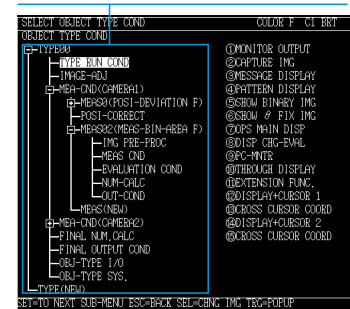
SELECT OBJECT TYPE COND COLOR F C1 BRT
OBJECT TYPE COND

TYPE00
TYPE RUN COND
IMAGE-ADJ
MEA-CND(CAMERA1)
MEAS01(POSI-DEVIATION F)
POSI-CORRECT
MEAS02(MEAS-BIN-AREA F)
IMG PRE-PROC
MEAS CND
EVALUATION COND
NUM-CALC
OUT-COND
MEAS(NEW)
MEA-CND(CAMERA2)
FINAL NUM.CALC
FINAL OUTPUT COND
OBJ-TYPE I/O
OBJ-TYPE SYS.
TYPE(NEW)

①MONITOR OUTPUT
②CAPTURE IMG
③MESSAGE DISPLAY
④PATTERN DISPLAY
⑤SHOW BINARY IMG
⑥SHOW & FIX IMG
⑦OPS MAIN DISP
⑧DISP CHG-EVAL
⑨PC-MNTR
⑩THROUGH DISPLAY
⑪EXTENSION FUNC.
⑫DISPLAY+CURSOR 1
⑬CROSS CURSOR COORD
⑭DISPLAY+CURSOR 2
⑮CROSS CURSOR COORD

SET=TO NEXT SUB-MENU ESC=BACK SEL=CHNG IMG TRG=POPUP